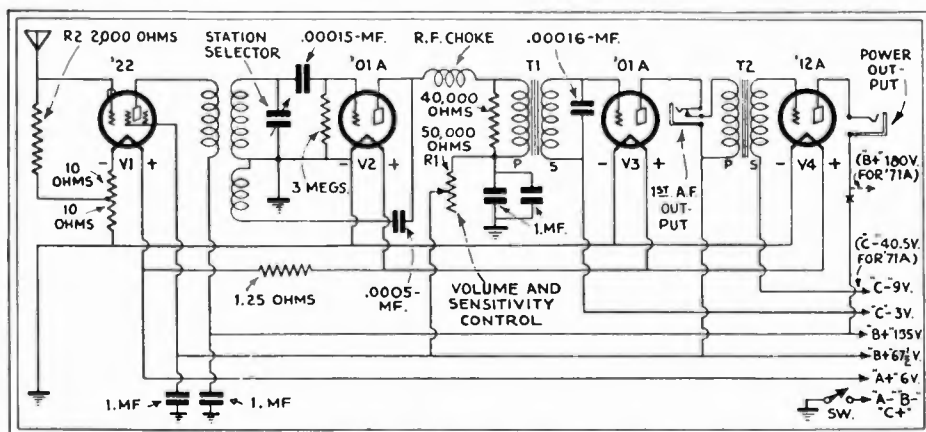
R2 2000 OHMS
'22
STATION SELECTOR
.00015-MF.
'01 A
R.F. CHOKE
.00016-MF.
T1
'01 A
T2
'12 A
POWER OUT-PUT
40,000 OHMS
50,000 OHMS
R1
P
S
P
S
V1
V2
V3
V4
10 OHMS
10 OHMS
3 MEGS.
1.MF.
1ST A.F. OUT-PUT
"B+"180V. (FOR '71A)
"C-"40.5V. (FOR '71A)
1.25 OHMS
.0005-MF.
VOLUME AND SENSITIVITY CONTROL
"C-"9V.
"C-"3V.
"B+"135V.
"B+"67½V.
"A+"6V.
1.MF
1.MF
SW.
"A-""B-" "C+"